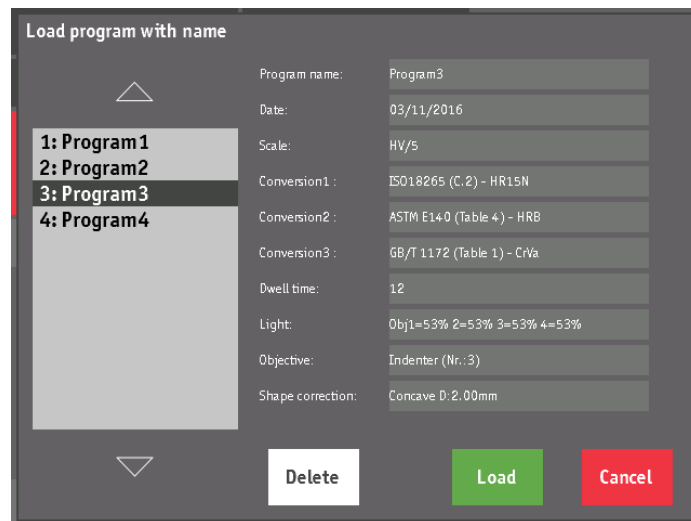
Load program with name

1: Program1
2: Program2
3: Program3
4: Program4

| Program name: | Program3 |
|---|---|
| Date: | 03/11/2016 |
| Scale: | HV/5 |
| Conversion1 : | ISO18265 (C.2) - HR15N |
| Conversion2 : | ASTM E140 (Table 4) - HRB |
| Conversion3 : | GB/T 1172 (Table 1) - CrVa |
| Dwell time: | 12 |
| Light: | Obj1=53% 2=53% 3=53% 4=53% |
| Objective: | Indenter (Nr.:3) |
| Shape correction: | Concave D:2.00mm |

Delete

Load

Cancel